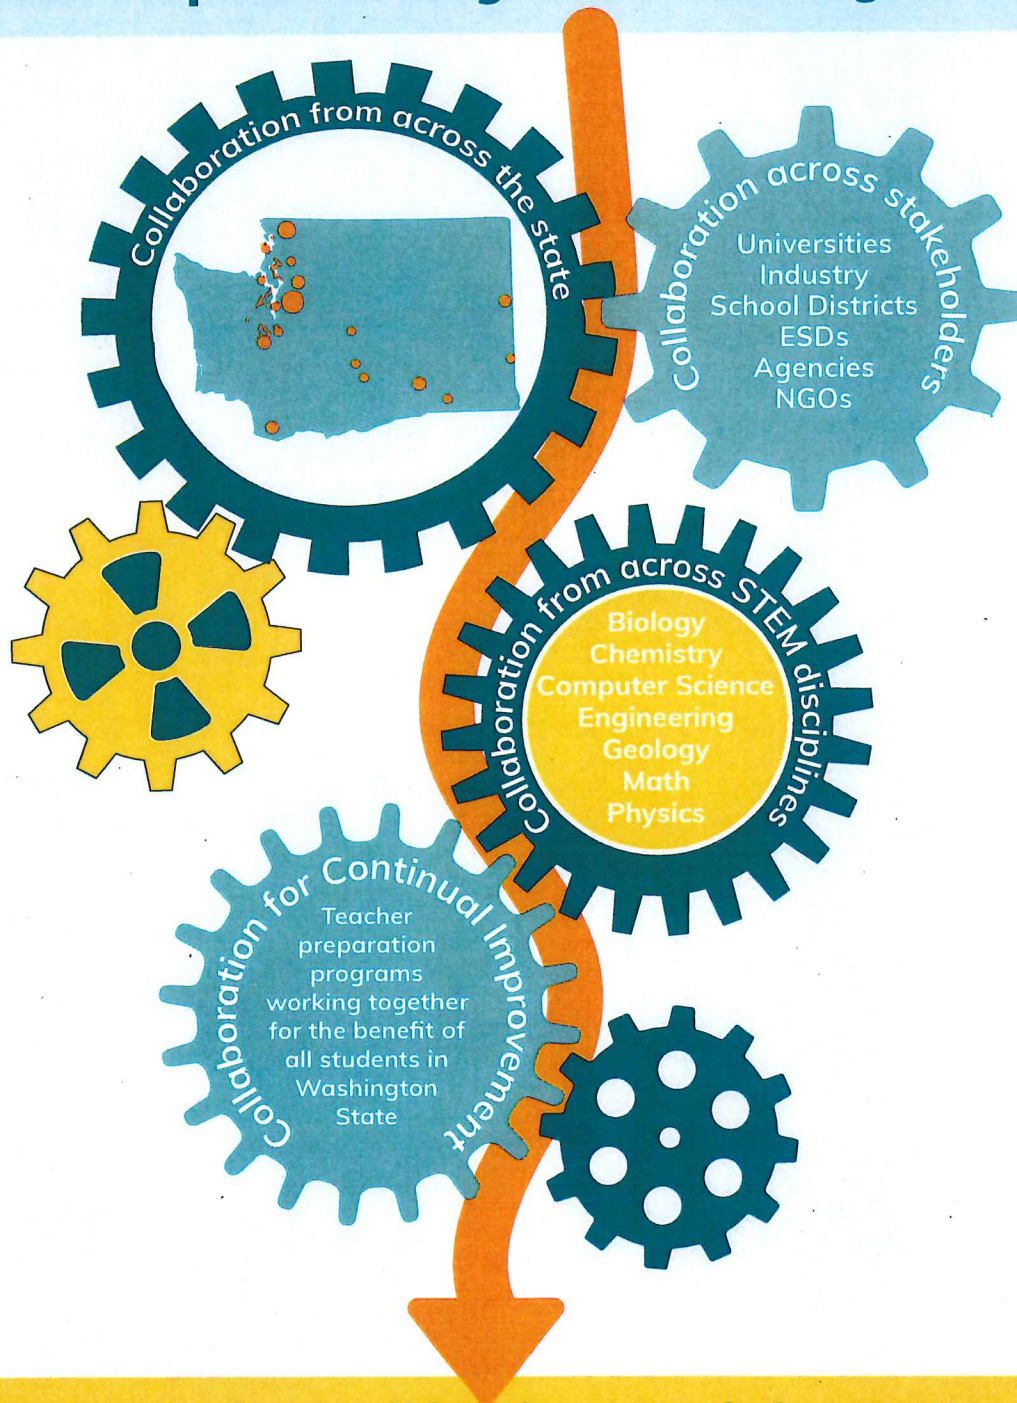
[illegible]

Collaboration from across the state

Collaboration across stakeholders

Universities
Industry
School Districts
ESDs
Agencies
NGOs

Collaboration from across STEM disciplines

Biology
Chemistry
Computer Science
Engineering
Geology
Math
Physics

Collaboration for Continual Improvement

Teacher preparation programs working together for the benefit of all students in Washington State